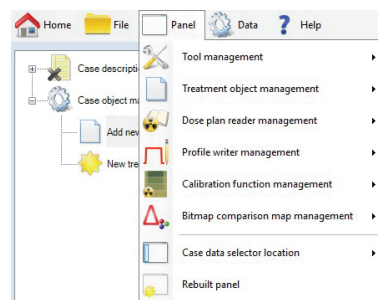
Home File Panel Data Help

Case descripti
Case object ma
Add new
New tre

Tool management
Treatment object management
Dose plan reader management
Profile writer management
Calibration function management
Bitmap comparison map management
Case data selector location
Rebuilt panel